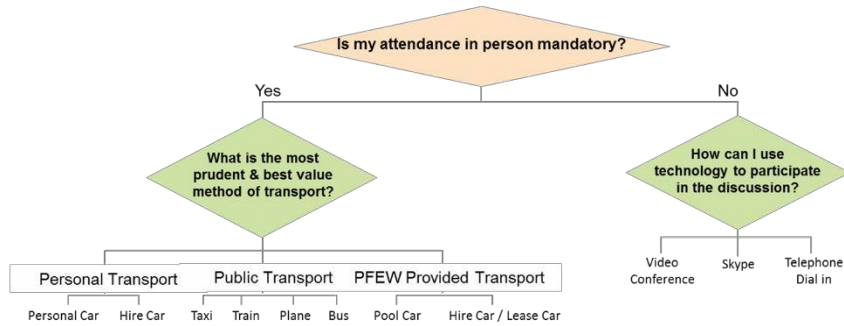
Is my attendance in person mandatory?

Yes

No

What is the most prudent & best value method of transport?

How can I use technology to participate in the discussion?

Personal Transport

Public Transport

PFEW Provided Transport

Video Conference

Skype

Telephone Dial in

Personal Car

Hire Car

Taxi

Train

Plane

Bus

Pool Car

Hire Car / Lease Car